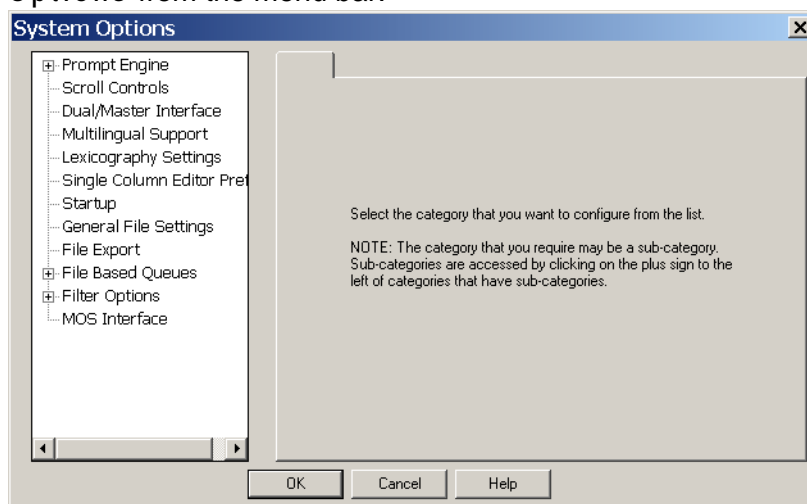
System Options

Prompt Engine
Scroll Controls
Dual/Master Interface
Multilingual Support
Lexicography Settings
Single Column Editor Pref
Startup
General File Settings
File Export
File Based Queues
Filter Options
MOS Interface

Select the category that you want to configure from the list.

NOTE: The category that you require may be a sub-category. Sub-categories are accessed by clicking on the plus sign to the left of categories that have sub-categories.

OK
Cancel
Help